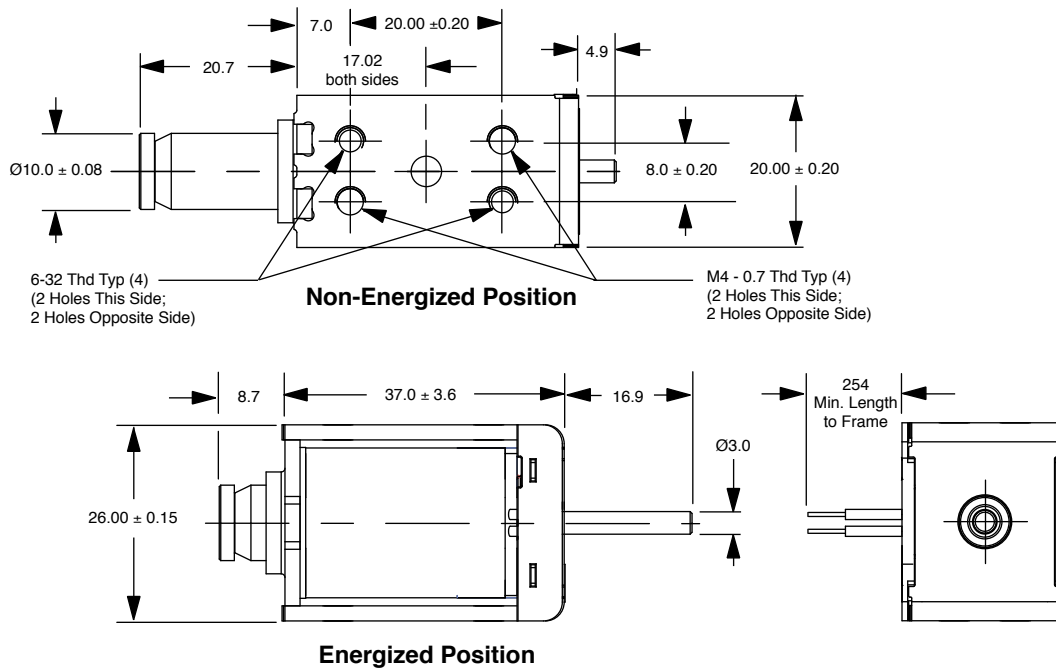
7.0

20.00 ±0.20

20.7

17.02
both sides

4.9

Ø10.0 ± 0.08

8.0 ± 0.20

20.00 ± 0.20

6-32 Thd Typ (4)
(2 Holes This Side;
2 Holes Opposite Side)

Non-Energized Position

M4 - 0.7 Thd Typ (4)
(2 Holes This Side;
2 Holes Opposite Side)

8.7

37.0 ± 3.6

16.9

254
Min. Length
to Frame

Ø3.0

26.00 ± 0.15

Energized Position